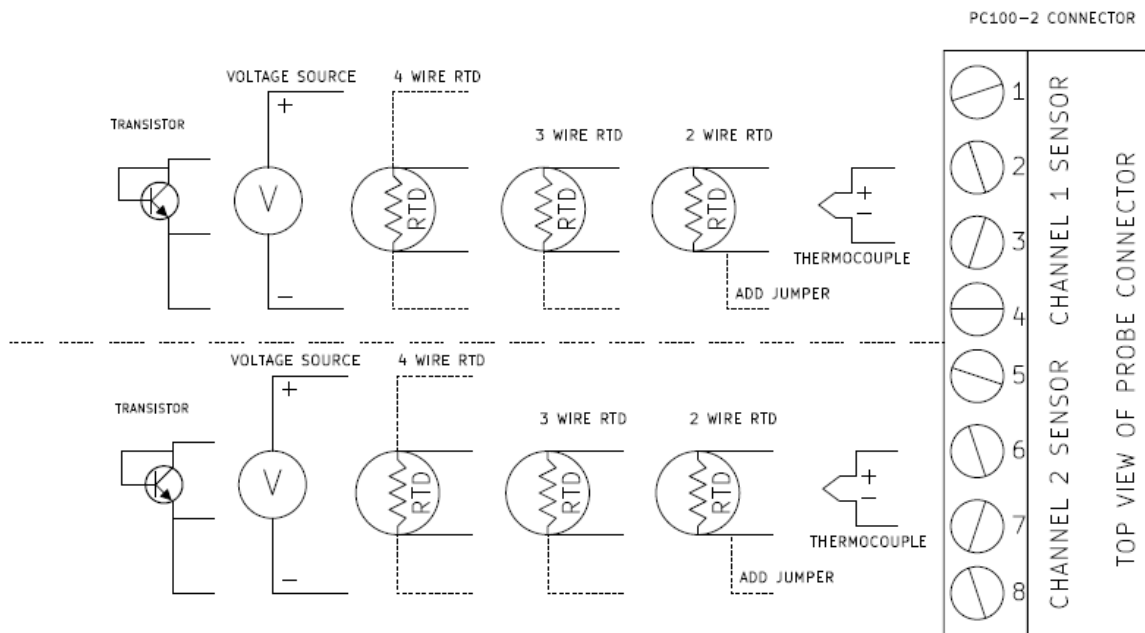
PC100-2 CONNECTOR

VOLTAGE SOURCE
4 WIRE RTD
TRANSISTOR
+
3 WIRE RTD
2 WIRE RTD
V
RTD
RTD
RTD
+
−
THERMOCOUPLE
−
ADD JUMPER

VOLTAGE SOURCE
4 WIRE RTD
TRANSISTOR
+
3 WIRE RTD
2 WIRE RTD
V
RTD
RTD
RTD
+
−
THERMOCOUPLE
−
ADD JUMPER

1
2
3
4
5
6
7
8

CHANNEL 1 SENSOR
CHANNEL 2 SENSOR
TOP VIEW OF PROBE CONNECTOR